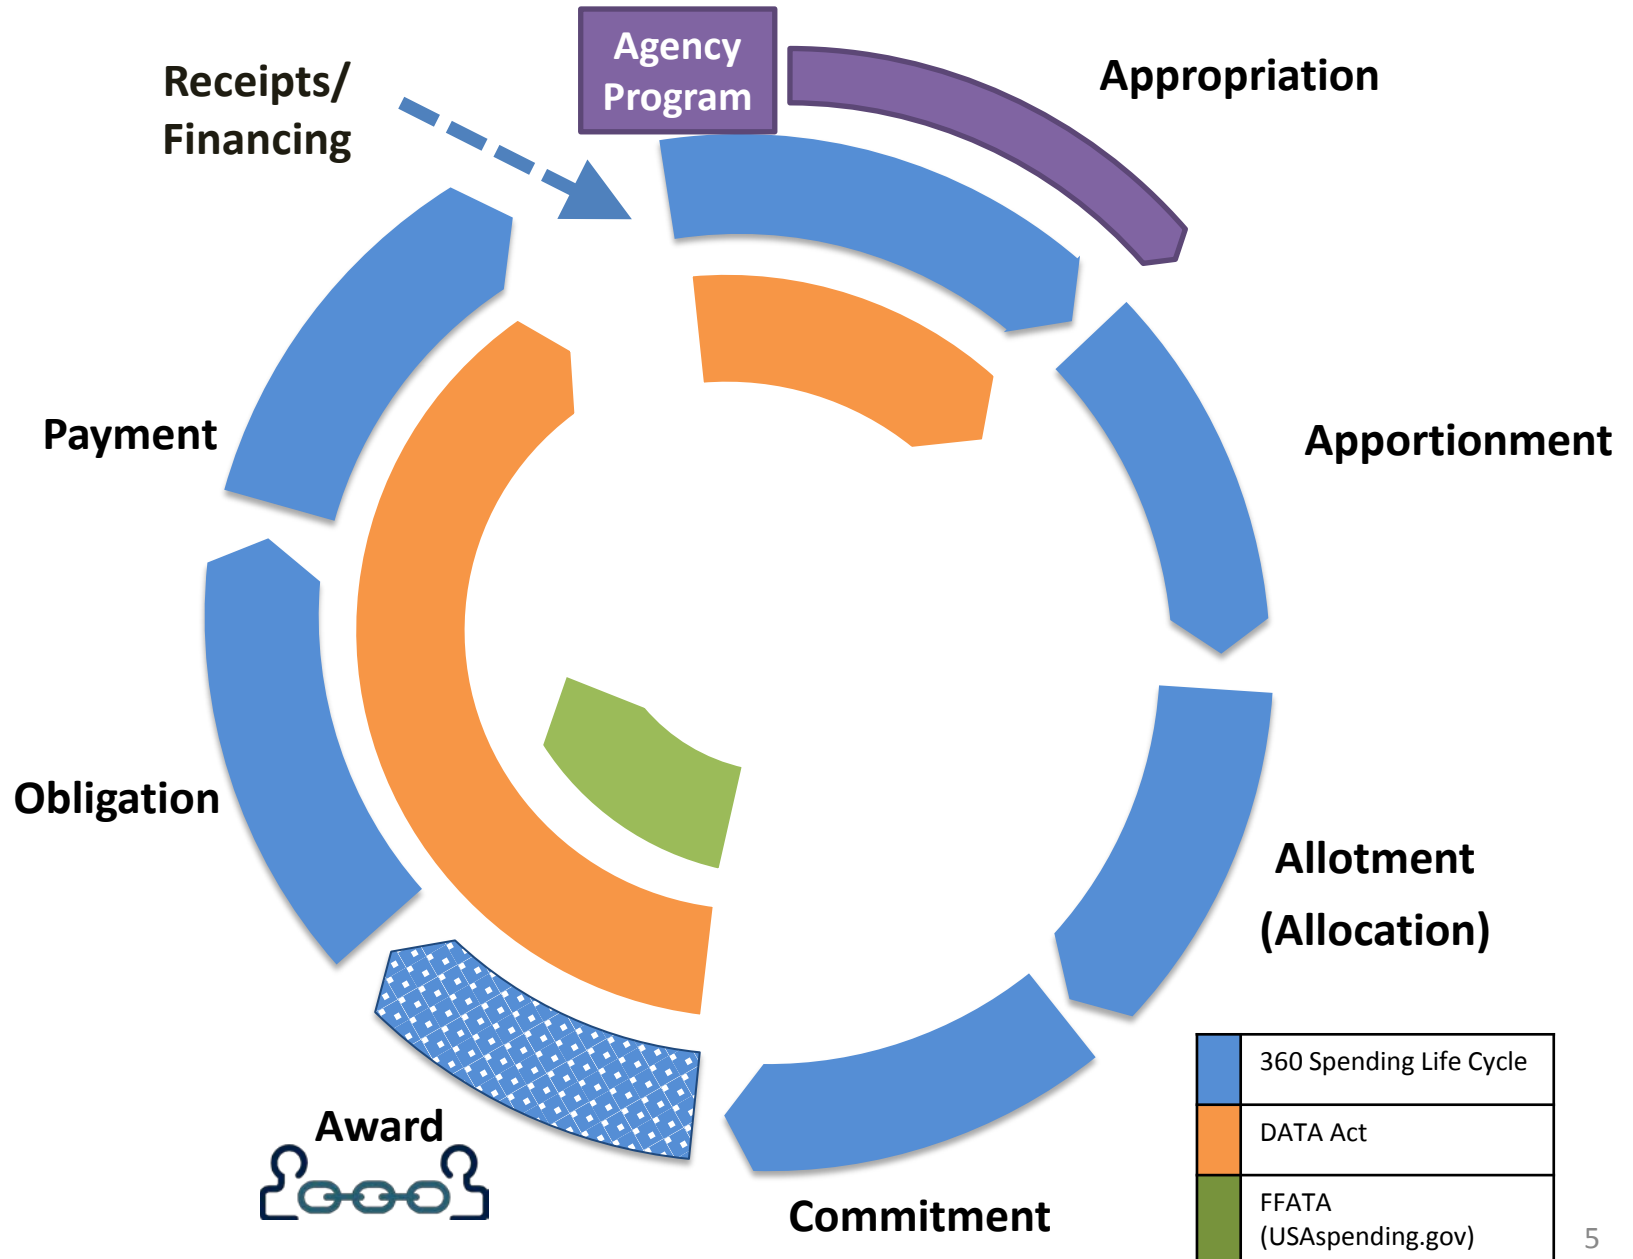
Receipts/ Financing

Agency Program

Appropriation

Apportionment

Payment

Obligation

Allotment (Allocation)

Award

Commitment

| | 360 Spending Life Cycle |
|---|---|
| | DATA Act |
| | FFATA (USAspending.gov) |

5